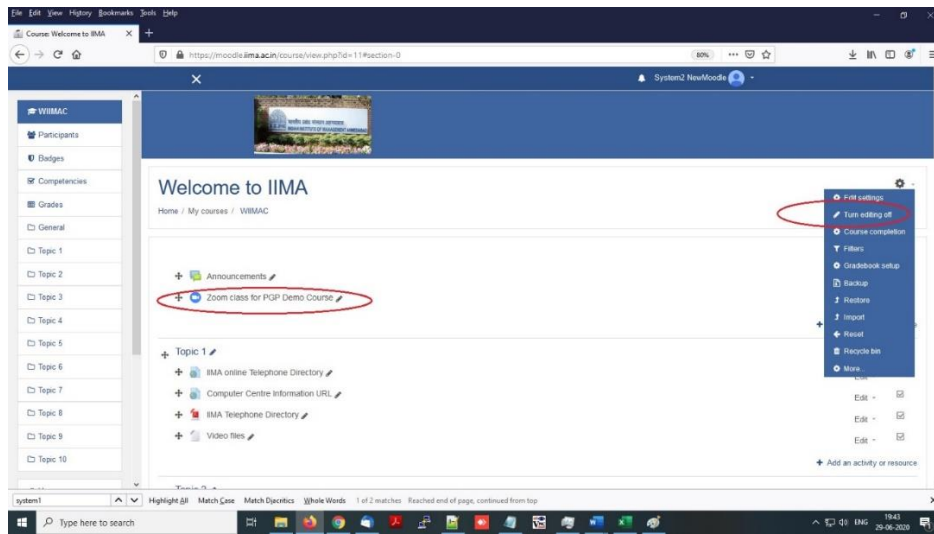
File Edit View History Bookmarks Tools Help

Course: Welcome to IIMA

https://moodle.iima.ac.in/course/view.php?id=11#section-0

80%

System2 NewMoodle

WIIMAC
Participants
Badges
Competencies
Grades
General
Topic 1
Topic 2
Topic 3
Topic 4
Topic 5
Topic 6
Topic 7
Topic 8
Topic 9
Topic 10

Welcome to IIMA

Home / My courses / WIIMAC

Edit settings
Turn editing off
Course completion
Filters
Gradebook setup
Backup
Restore
Import
Reset
Recycle bin
More...

Announcements
Zoom class for PGP Demo Course

Topic 1
IIMA online Telephone Directory
Computer Centre Information URL
IIMA Telephone Directory
Video files

Edit
Edit
Edit
Edit

+ Add an activity or resource

system1 Highlight All Match Case Match Diacritics Whole Words 1 of 2 matches Reached end of page, continued from top

Type here to search

ENG 19:43 29-06-2020